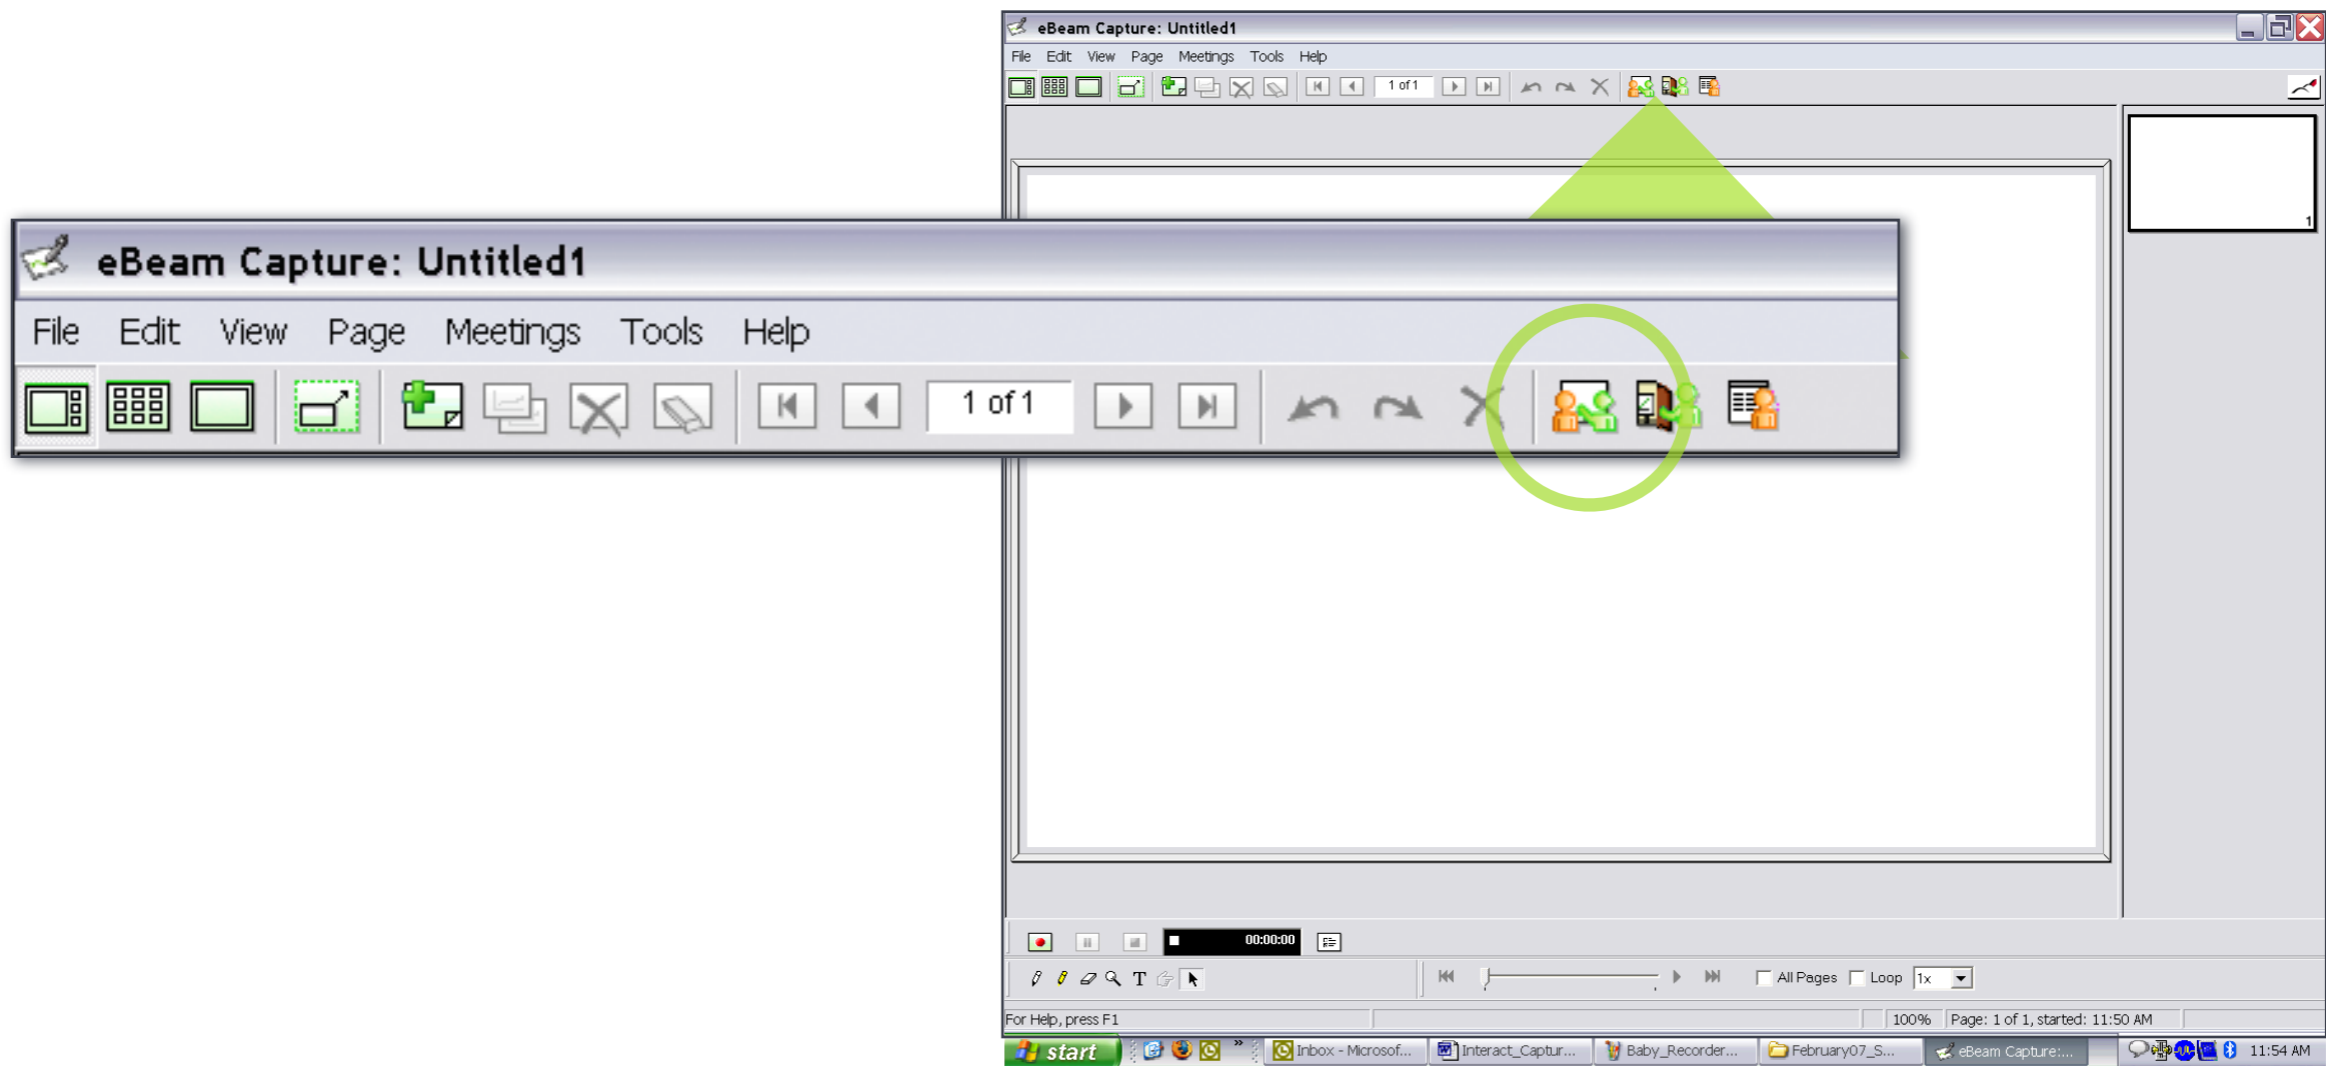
eBeam Capture: Untitled1

File Edit View Page Meetings Tools Help

1 of 1

1

eBeam Capture: Untitled1

File Edit View Page Meetings Tools Help

1 of 1

00:00:00

All Pages Loop 1x

For Help, press F1

100% Page: 1 of 1, started: 11:50 AM

start Inbox - Microsof... Interact_Captur... Baby_Recorder... February07_S... eBeam Capture:... 11:54 AM